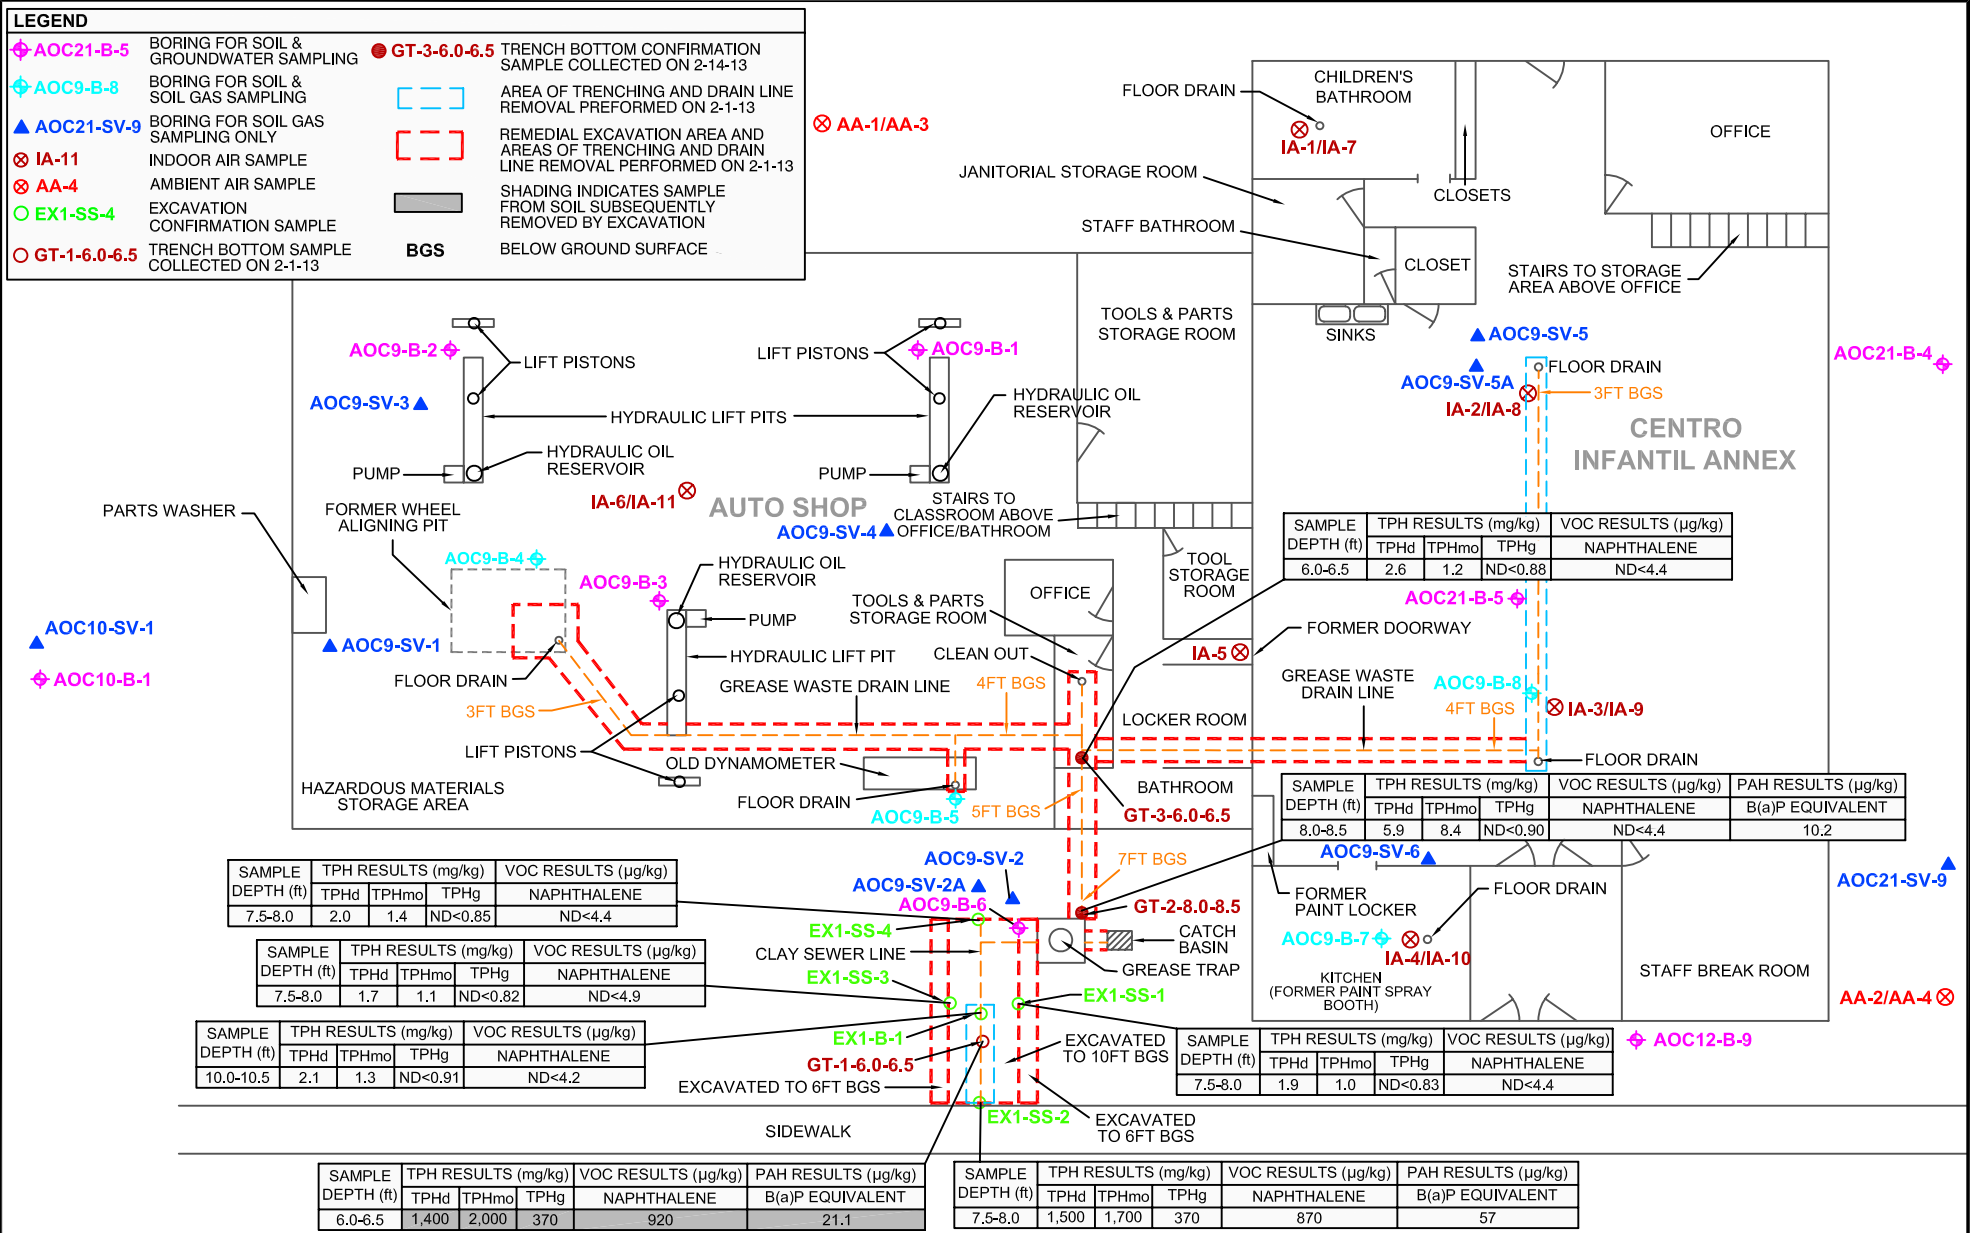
LEGEND

AOC21-B-5 BORING FOR SOIL & GROUNDWATER SAMPLING
AOC9-B-8 BORING FOR SOIL & SOIL GAS SAMPLING
AOC21-SV-9 BORING FOR SOIL GAS SAMPLING ONLY
IA-11 INDOOR AIR SAMPLE
AA-4 AMBIENT AIR SAMPLE
EX1-SS-4 EXCAVATION CONFIRMATION SAMPLE
GT-1-6.0-6.5 TRENCH BOTTOM SAMPLE COLLECTED ON 2-1-13
GT-3-6.0-6.5 TRENCH BOTTOM CONFIRMATION SAMPLE COLLECTED ON 2-14-13
AREA OF TRENCHING AND DRAIN LINE REMOVAL PREFORMED ON 2-1-13
REMEDIAL EXCAVATION AREA AND AREAS OF TRENCHING AND DRAIN LINE REMOVAL PERFORMED ON 2-1-13
SHADING INDICATES SAMPLE FROM SOIL SUBSEQUENTLY REMOVED BY EXCAVATION
BGS BELOW GROUND SURFACE

AA-1/AA-3
FLOOR DRAIN
CHILDREN'S BATHROOM
IA-1/IA-7
OFFICE
JANITORIAL STORAGE ROOM
CLOSETS
STAFF BATHROOM
CLOSET
STAIRS TO STORAGE AREA ABOVE OFFICE
SINKS
TOOLS & PARTS STORAGE ROOM
AOC9-SV-5
AOC21-B-4
FLOOR DRAIN
AOC9-SV-5A
3FT BGS
IA-2/IA-8
CENTRO INFANTIL ANNEX
AOC9-B-2
LIFT PISTONS
LIFT PISTONS
AOC9-B-1
AOC9-SV-3
HYDRAULIC LIFT PITS
HYDRAULIC OIL RESERVOIR
PUMP
HYDRAULIC OIL RESERVOIR
PUMP
IA-6/IA-11
AUTO SHOP
STAIRS TO CLASSROOM ABOVE OFFICE/BATHROOM
AOC9-SV-4
PARTS WASHER
FORMER WHEEL ALIGNING PIT
AOC9-B-4
AOC9-B-3
HYDRAULIC OIL RESERVOIR
TOOL STORAGE ROOM
OFFICE
TOOLS & PARTS STORAGE ROOM
PUMP

| SAMPLE DEPTH (ft) | TPH RESULTS (mg/kg) TPHd | TPHmo | TPHg | VOC RESULTS (μg/kg) NAPHTHALENE |
|---|---|---|---|---|
| 6.0-6.5 | 2.6 | 1.2 | ND<0.88 | ND<4.4 |

AOC10-SV-1
AOC9-SV-1
AOC21-B-5
AOC10-B-1
FLOOR DRAIN
HYDRAULIC LIFT PIT
CLEAN OUT
IA-5
FORMER DOORWAY
GREASE WASTE DRAIN LINE
4FT BGS
GREASE WASTE DRAIN LINE
AOC9-B-8
3FT BGS
LOCKER ROOM
IA-3/IA-9
4FT BGS
LIFT PISTONS
FLOOR DRAIN
OLD DYNAMOMETER
HAZARDOUS MATERIALS STORAGE AREA
FLOOR DRAIN
BATHROOM
AOC9-B-5
5FT BGS
GT-3-6.0-6.5

| SAMPLE DEPTH (ft) | TPH RESULTS (mg/kg) TPHd | TPHmo | TPHg | VOC RESULTS (μg/kg) NAPHTHALENE | PAH RESULTS (μg/kg) B(a)P EQUIVALENT |
|---|---|---|---|---|---|
| 8.0-8.5 | 5.9 | 8.4 | ND<0.90 | ND<4.4 | 10.2 |

AOC9-SV-2
7FT BGS
AOC9-SV-6
AOC21-SV-9

| SAMPLE DEPTH (ft) | TPH RESULTS (mg/kg) TPHd | TPHmo | TPHg | VOC RESULTS (μg/kg) NAPHTHALENE |
|---|---|---|---|---|
| 7.5-8.0 | 2.0 | 1.4 | ND<0.85 | ND<4.4 |

AOC9-SV-2A
AOC9-B-6
GT-2-8.0-8.5
FORMER PAINT LOCKER
FLOOR DRAIN
EX1-SS-4
CATCH BASIN
AOC9-B-7
IA-4/IA-10
CLAY SEWER LINE
GREASE TRAP
KITCHEN (FORMER PAINT SPRAY BOOTH)
STAFF BREAK ROOM
AA-2/AA-4

| SAMPLE DEPTH (ft) | TPH RESULTS (mg/kg) TPHd | TPHmo | TPHg | VOC RESULTS (μg/kg) NAPHTHALENE |
|---|---|---|---|---|
| 7.5-8.0 | 1.7 | 1.1 | ND<0.82 | ND<4.9 |

EX1-SS-3
EX1-SS-1

| SAMPLE DEPTH (ft) | TPH RESULTS (mg/kg) TPHd | TPHmo | TPHg | VOC RESULTS (μg/kg) NAPHTHALENE |
|---|---|---|---|---|
| 10.0-10.5 | 2.1 | 1.3 | ND<0.91 | ND<4.2 |

EX1-B-1
GT-1-6.0-6.5
EXCAVATED TO 10FT BGS
EXCAVATED TO 6FT BGS

| SAMPLE DEPTH (ft) | TPH RESULTS (mg/kg) TPHd | TPHmo | TPHg | VOC RESULTS (μg/kg) NAPHTHALENE |
|---|---|---|---|---|
| 7.5-8.0 | 1.9 | 1.0 | ND<0.83 | ND<4.4 |

AOC12-B-9
SIDEWALK
EX1-SS-2
EXCAVATED TO 6FT BGS

| SAMPLE DEPTH (ft) | TPH RESULTS (mg/kg) TPHd | TPHmo | TPHg | VOC RESULTS (μg/kg) NAPHTHALENE | PAH RESULTS (μg/kg) B(a)P EQUIVALENT |
|---|---|---|---|---|---|
| 6.0-6.5 | 1,400 | 2,000 | 370 | 920 | 21.1 |

| SAMPLE DEPTH (ft) | TPH RESULTS (mg/kg) TPHd | TPHmo | TPHg | VOC RESULTS (μg/kg) NAPHTHALENE | PAH RESULTS (μg/kg) B(a)P EQUIVALENT |
|---|---|---|---|---|---|
| 7.5-8.0 | 1,500 | 1,700 | 370 | 870 | 57 |